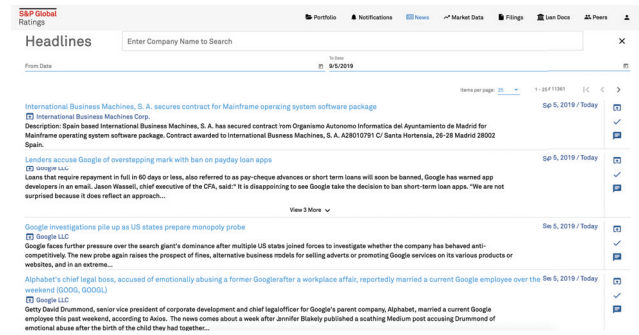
S&P Global
Ratings

Portfolio Notifications News Market Data Filings Loan Docs Peers

Headlines

Enter Company Name to Search

From Date

To Date
9/5/2019

Items per page: 25 1 - 25 of 11361

International Business Machines, S. A. secures contract for Mainframe operating system software package
Sep 5, 2019 / Today
International Business Machines Corp.
Description: Spain based International Business Machines, S. A. has secured contract 'rom Organismo Autonomo Informatica del Ayuntamiento de Madrid for Mainframe operating system software package. Contract awarded to International Business Machines, S. A. A28010791 C/ Santa Hortensia, 26-28 Madrid 28002 Spain.

Lenders accuse Google of overstepping mark with ban on payday loan apps
Sep 5, 2019 / Today
Google LLC
Loans that require repayment in full in 60 days or less, also referred to as pay-cheque advances or short term loans will soon be banned, Google has warned app developers in an email. Jason Wassell, chief executive of the CFA, said:" It is disappointing to see Google take the decision to ban short-term loan apps. "We are not surprised because it does reflect an approach...

View 3 More

Google investigations pile up as US states prepare monopoly probe
Sep 5, 2019 / Today
Google LLC
Google faces further pressure over the search giant's dominance after multiple US states joined forces to investigate whether the company has behaved anti-competitively. The new probe again raises the prospect of fines, alternative business models for selling adverts or promoting Google services on its various products or websites, and in an extreme...

Alphabet's chief legal boss, accused of emotionally abusing a former Googlerafter a workplace affair, reportedly married a current Google employee over the weekend (GOOG, GOOGL)
Sep 5, 2019 / Today
Google LLC
Getty David Drummond, senior vice president of corporate development and chief legalofficer for Google's parent company, Alphabet, married a current Google employee this past weekend, according to Axios. The news comes about a week after Jennifer Blakely published a scathing Medium post accusing Drummond of emotional abuse after the birth of the child they had together...